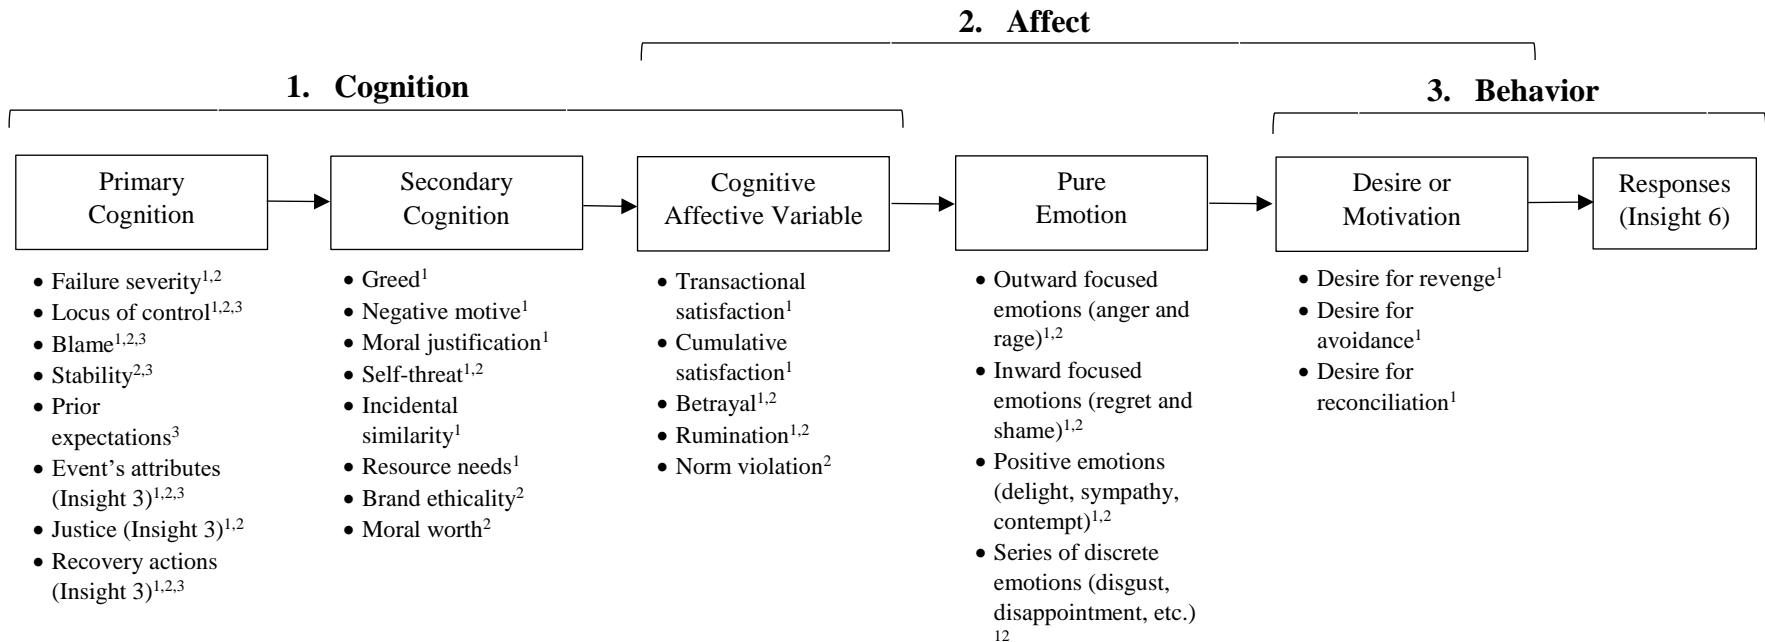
2. Affect

1. Cognition

3. Behavior

Primary Cognition

Secondary Cognition

Cognitive Affective Variable

Pure Emotion

Desire or Motivation

Responses (Insight 6)

- Failure severity$^{1,2}$
- Locus of control$^{1,2,3}$
- Blame$^{1,2,3}$
- Stability$^{2,3}$
- Prior expectations$^{3}$
- Event's attributes (Insight 3)$^{1,2,3}$
- Justice (Insight 3)$^{1,2}$
- Recovery actions (Insight 3)$^{1,2,3}$

- Greed$^{1}$
- Negative motive$^{1}$
- Moral justification$^{1}$
- Self-threat$^{1,2}$
- Incidental similarity$^{1}$
- Resource needs$^{1}$
- Brand ethicality$^{2}$
- Moral worth$^{2}$

- Transactional satisfaction$^{1}$
- Cumulative satisfaction$^{1}$
- Betrayal$^{1,2}$
- Rumination$^{1,2}$
- Norm violation$^{2}$

- Outward focused emotions (anger and rage)$^{1,2}$
- Inward focused emotions (regret and shame)$^{1,2}$
- Positive emotions (delight, sympathy, contempt)$^{1,2}$
- Series of discrete emotions (disgust, disappointment, etc.) $^{12}$

- Desire for revenge$^{1}$
- Desire for avoidance$^{1}$
- Desire for reconciliation$^{1}$